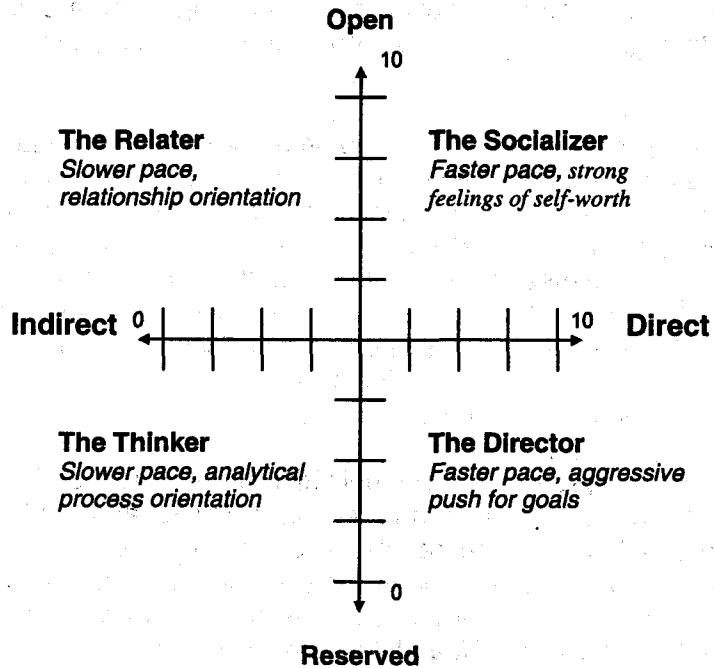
Open

10

The Relater
Slower pace, relationship orientation

The Socializer
Faster pace, strong feelings of self-worth

Indirect 0

10 Direct

The Thinker
Slower pace, analytical process orientation

The Director
Faster pace, aggressive push for goals

0

Reserved